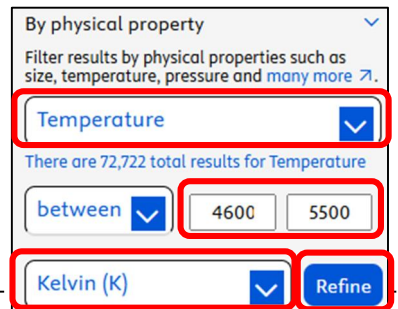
By physical property

Filter results by physical properties such as size, temperature, pressure and many more

Temperature

There are 72,722 total results for Temperature

between

4600

5500

Kelvin (K)

Refine